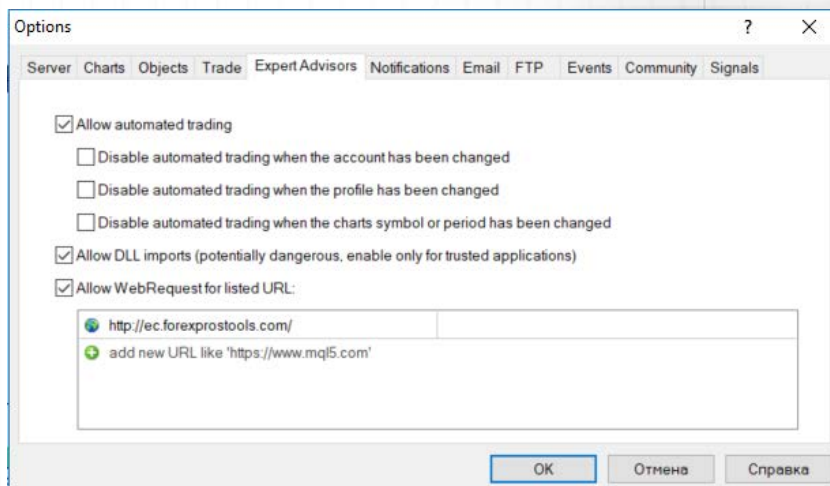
Options

?

Server Charts Objects Trade Expert Advisors Notifications Email FTP Events Community Signals

Allow automated trading

Disable automated trading when the account has been changed

Disable automated trading when the profile has been changed

Disable automated trading when the charts symbol or period has been changed

Allow DLL imports (potentially dangerous, enable only for trusted applications)

Allow WebRequest for listed URL:

http://ec.forexprostools.com/

add new URL like 'https://www.mql5.com'

OK Отмена Справка